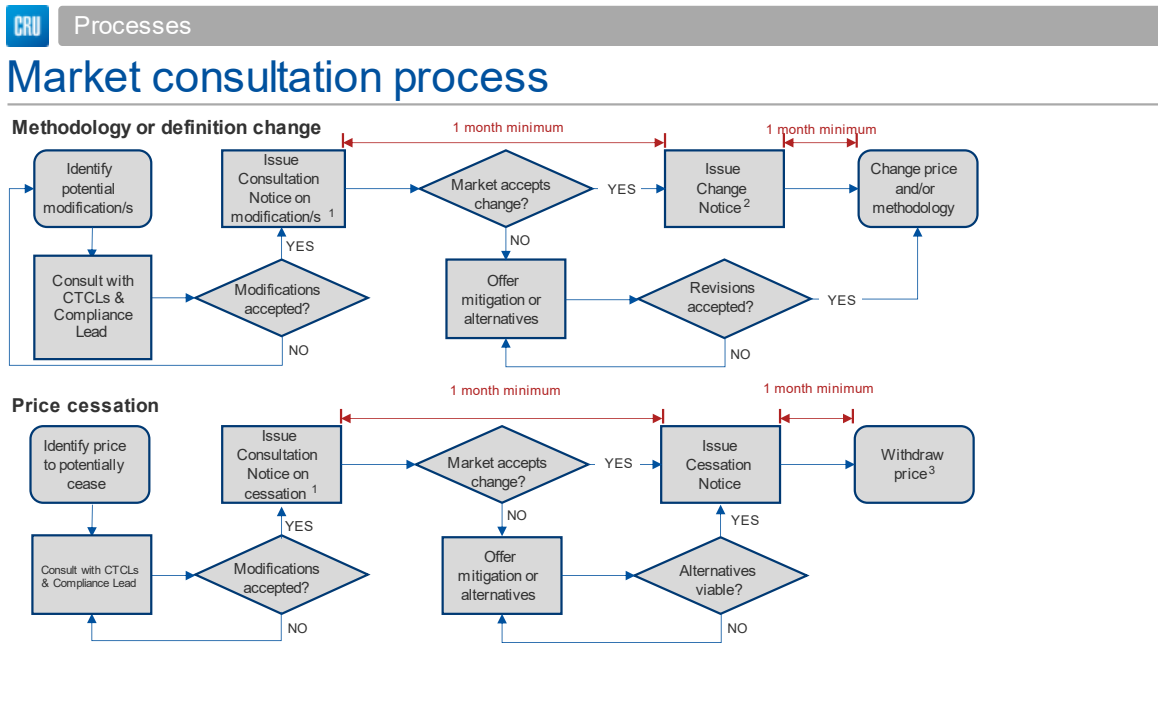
CRU Processes

Market consultation process

Methodology or definition change

1 month minimum

1 month minimum

Identify potential modification/s

Issue Consultation Notice on modification/s $^1$

Market accepts change?

YES

Issue Change Notice $^2$

Change price and/or methodology

YES

NO

Consult with CTCLs & Compliance Lead

Modifications accepted?

Offer mitigation or alternatives

Revisions accepted?

YES

NO

NO

Price cessation

1 month minimum

1 month minimum

Identify price to potentially cease

Issue Consultation Notice on cessation $^1$

Market accepts change?

YES

Issue Cessation Notice

Withdraw price$^3$

YES

NO

YES

Consult with CTCLs & Compliance Lead

Modifications accepted?

Offer mitigation or alternatives

Alternatives viable?

NO

NO